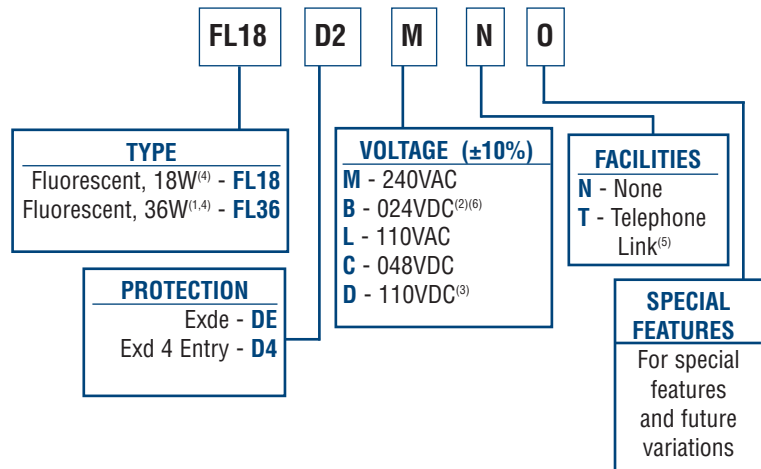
FL18 D2 M N O

TYPE
Fluorescent, 18W$^{(4)}$ - FL18
Fluorescent, 36W$^{(1,4)}$ - FL36

PROTECTION
Exde - DE
Exd 4 Entry - D4

VOLTAGE (±10%)
M - 240VAC
B - 024VDC$^{(2)(6)}$
L - 110VAC
C - 048VDC
D - 110VDC$^{(3)}$

FACILITIES
N - None
T - Telephone Link$^{(5)}$

SPECIAL FEATURES
For special features and future variations